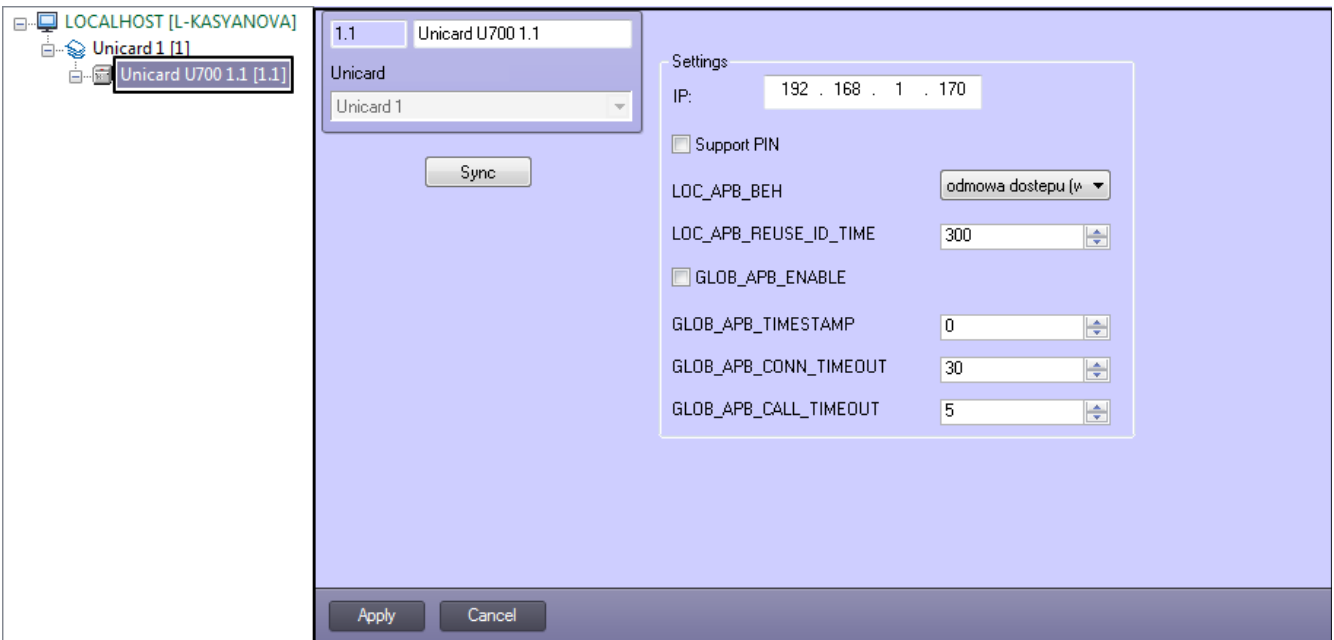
LOCALHOST [L-KASYANOVA]
Unicard 1 [1]
Unicard U700 1.1 [1.1]

1.1
Unicard U700 1.1
Unicard
Unicard 1

Sync

Settings
IP: 192 . 168 . 1 . 170
Support PIN
LOC_APB_BEH
odmowa dostepu (w
LOC_APB_REUSE_ID_TIME
300
GLOB_APB_ENABLE
GLOB_APB_TIMESTAMP
0
GLOB_APB_CONN_TIMEOUT
30
GLOB_APB_CALL_TIMEOUT
5

Apply
Cancel